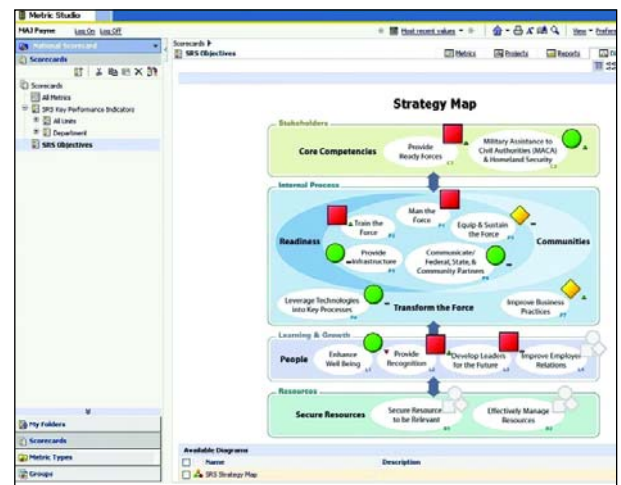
Metric Studio

MAJ Payne Log On Log Off

Most recent values

View Prefere

National Scorecard

Scorecards

Scorecards

All Metrics

SRS Key Performance Indicators

All Units

Department

SRS Objectives

Scorecards

SRS Objectives

Metrics Projects Reports

Strategy Map

Stakeholders

Core Competencies

Provide Ready Forces

Military Assistance to Civil Authorities (MACA) & Homeland Security

Internal Process

Readiness

Train the Force

Man the Force

Equip & Sustain the Force

Communities

Provide Infrastructure

Communicate/ Federal, State, & Community Partners

Leverage Technologies into Key Processes

Transform the Force

Improve Business Practices

Learning & Growth

People

Enhance Well Being

Provide Recognition

Develop Leaders for the Future

Improve Employee Relations

Resources

Secure Resources

Secure Resources to be Relevant

Effectively Manage Resources

My Folders

Scorecards

Metric Types

Groups

Available Diagrams

Name

Description

SRS Strategy Map